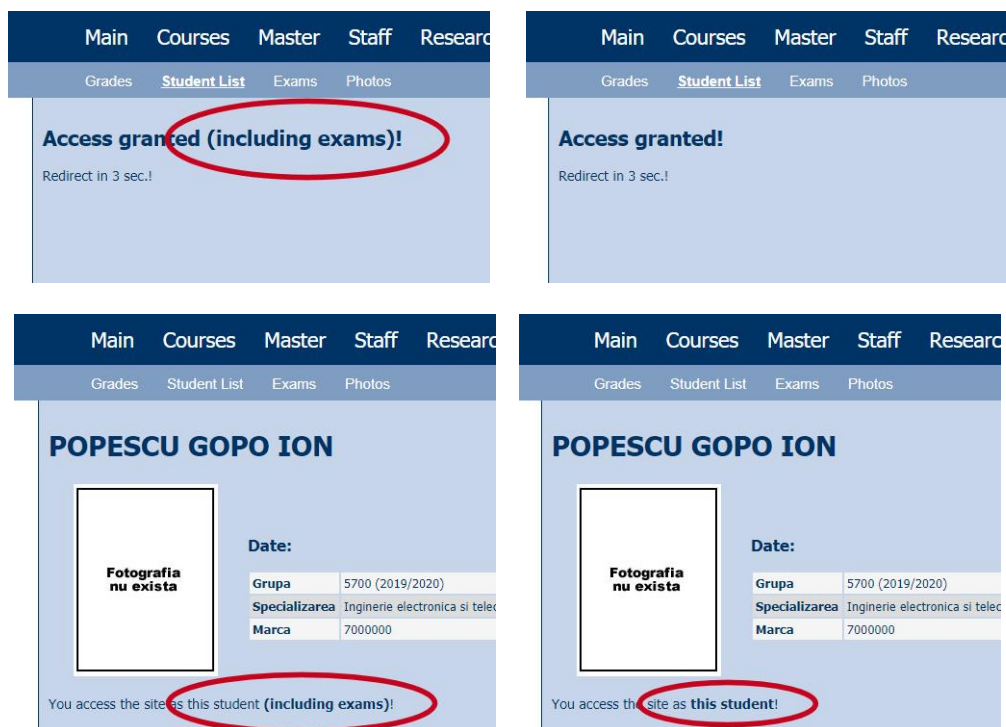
Main Courses Master Staff Researc

Grades **Student List** Exams Photos

**Access granted (including exams)!**

Redirect in 3 sec.!

Main Courses Master Staff Researc

Grades **Student List** Exams Photos

**Access granted!**

Redirect in 3 sec.!

Main Courses Master Staff Researc

Grades Student List Exams Photos

**POPESCU GOPO ION**

Fotografia nu exista

**Date:**

| | |
|---|---|
| Grupa | 5700 (2019/2020) |
| Specializarea | Inginerie electronica si telec |
| Marca | 7000000 |

You access the site as this student **(including exams)**!

Main Courses Master Staff Researc

Grades Student List Exams Photos

**POPESCU GOPO ION**

Fotografia nu exista

**Date:**

| | |
|---|---|
| Grupa | 5700 (2019/2020) |
| Specializarea | Inginerie electronica si telec |
| Marca | 7000000 |

You access the site as **this student**!